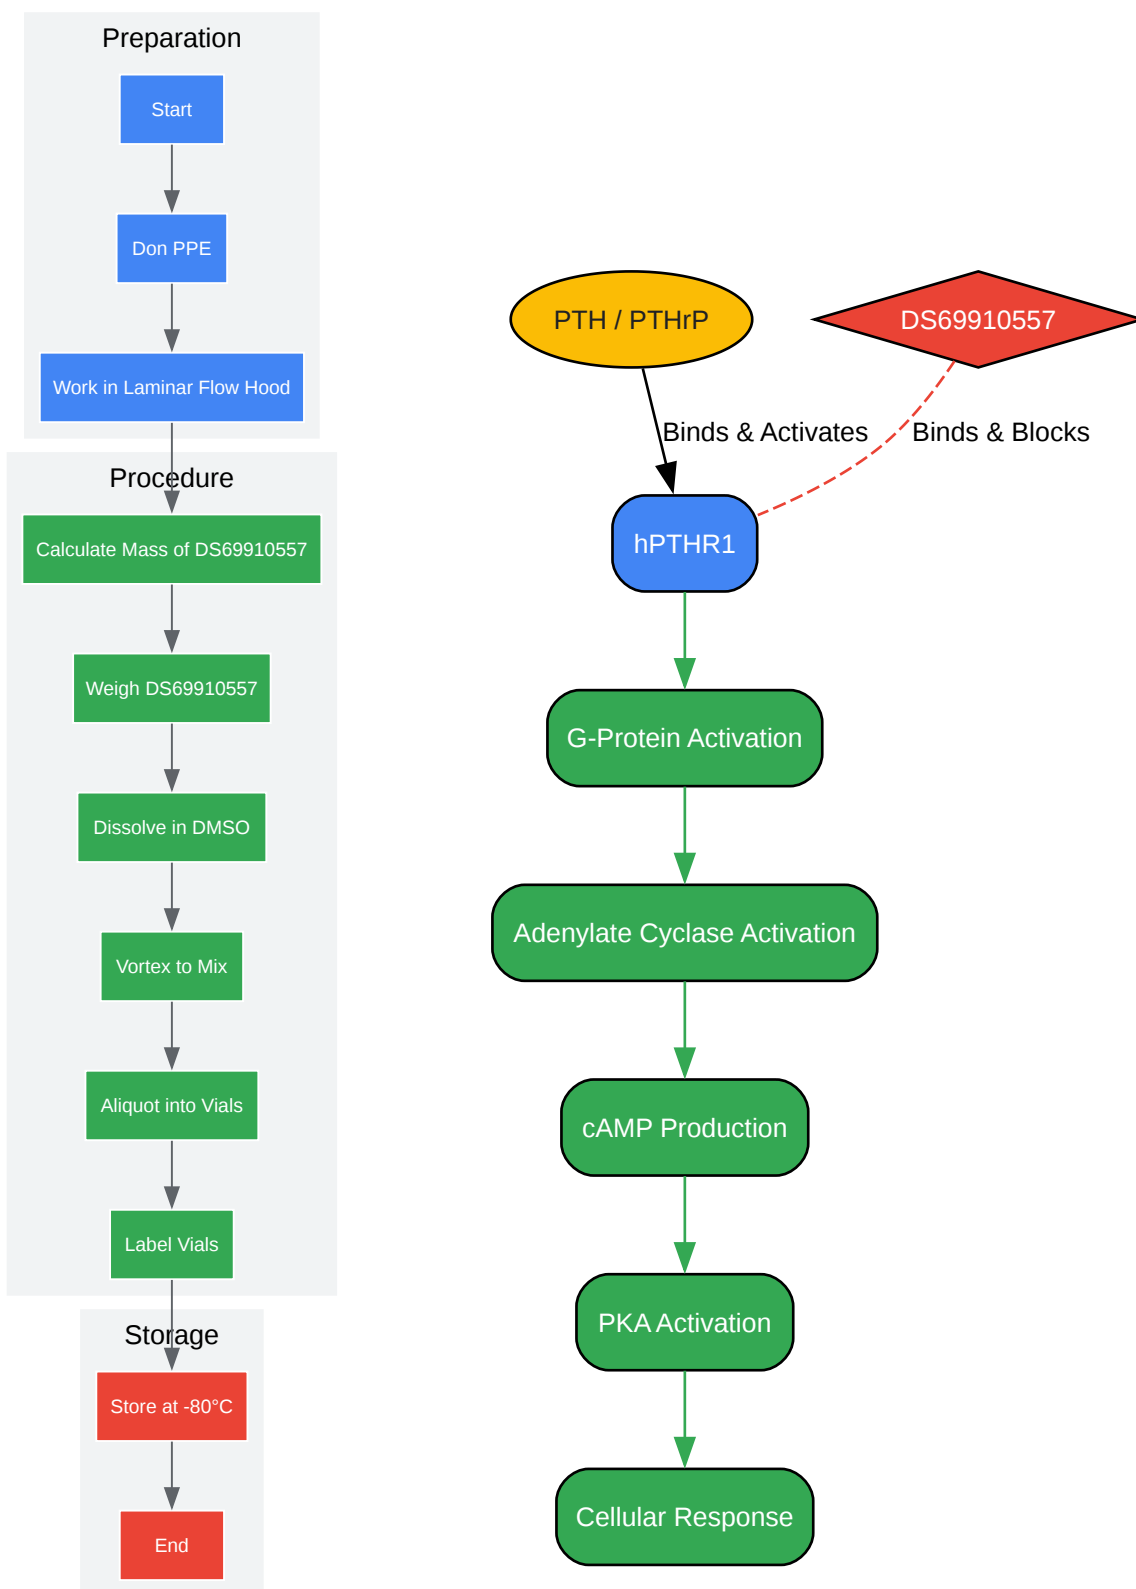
Preparation

Start

Don PPE

Work in Laminar Flow Hood

Procedure

Calculate Mass of DS69910557

Weigh DS69910557

Dissolve in DMSO

Vortex to Mix

Aliquot into Vials

Label Vials

Storage

Store at -80°C

End

PTH / PTHrP

DS69910557

Binds & Activates

Binds & Blocks

hPTHR1

G-Protein Activation

Adenylate Cyclase Activation

cAMP Production

PKA Activation

Cellular Response